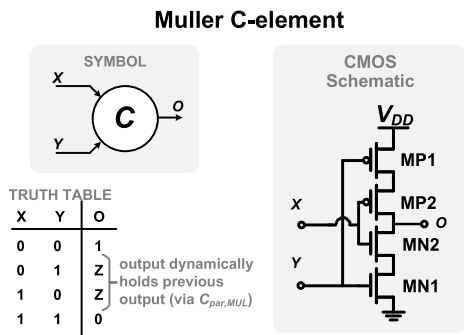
Muller C-element

SYMBOL

X
Y
C
O

TRUTH TABLE

| X | Y | O |
|---|---|---|
| 0 | 0 | 1 |
| 0 | 1 | Z |
| 1 | 0 | Z |
| 1 | 1 | 0 |

output dynamically holds previous output (via $C_{par,MUL}$)

CMOS Schematic

$V_{DD}$
MP1
MP2
MN2
MN1
X
Y
O